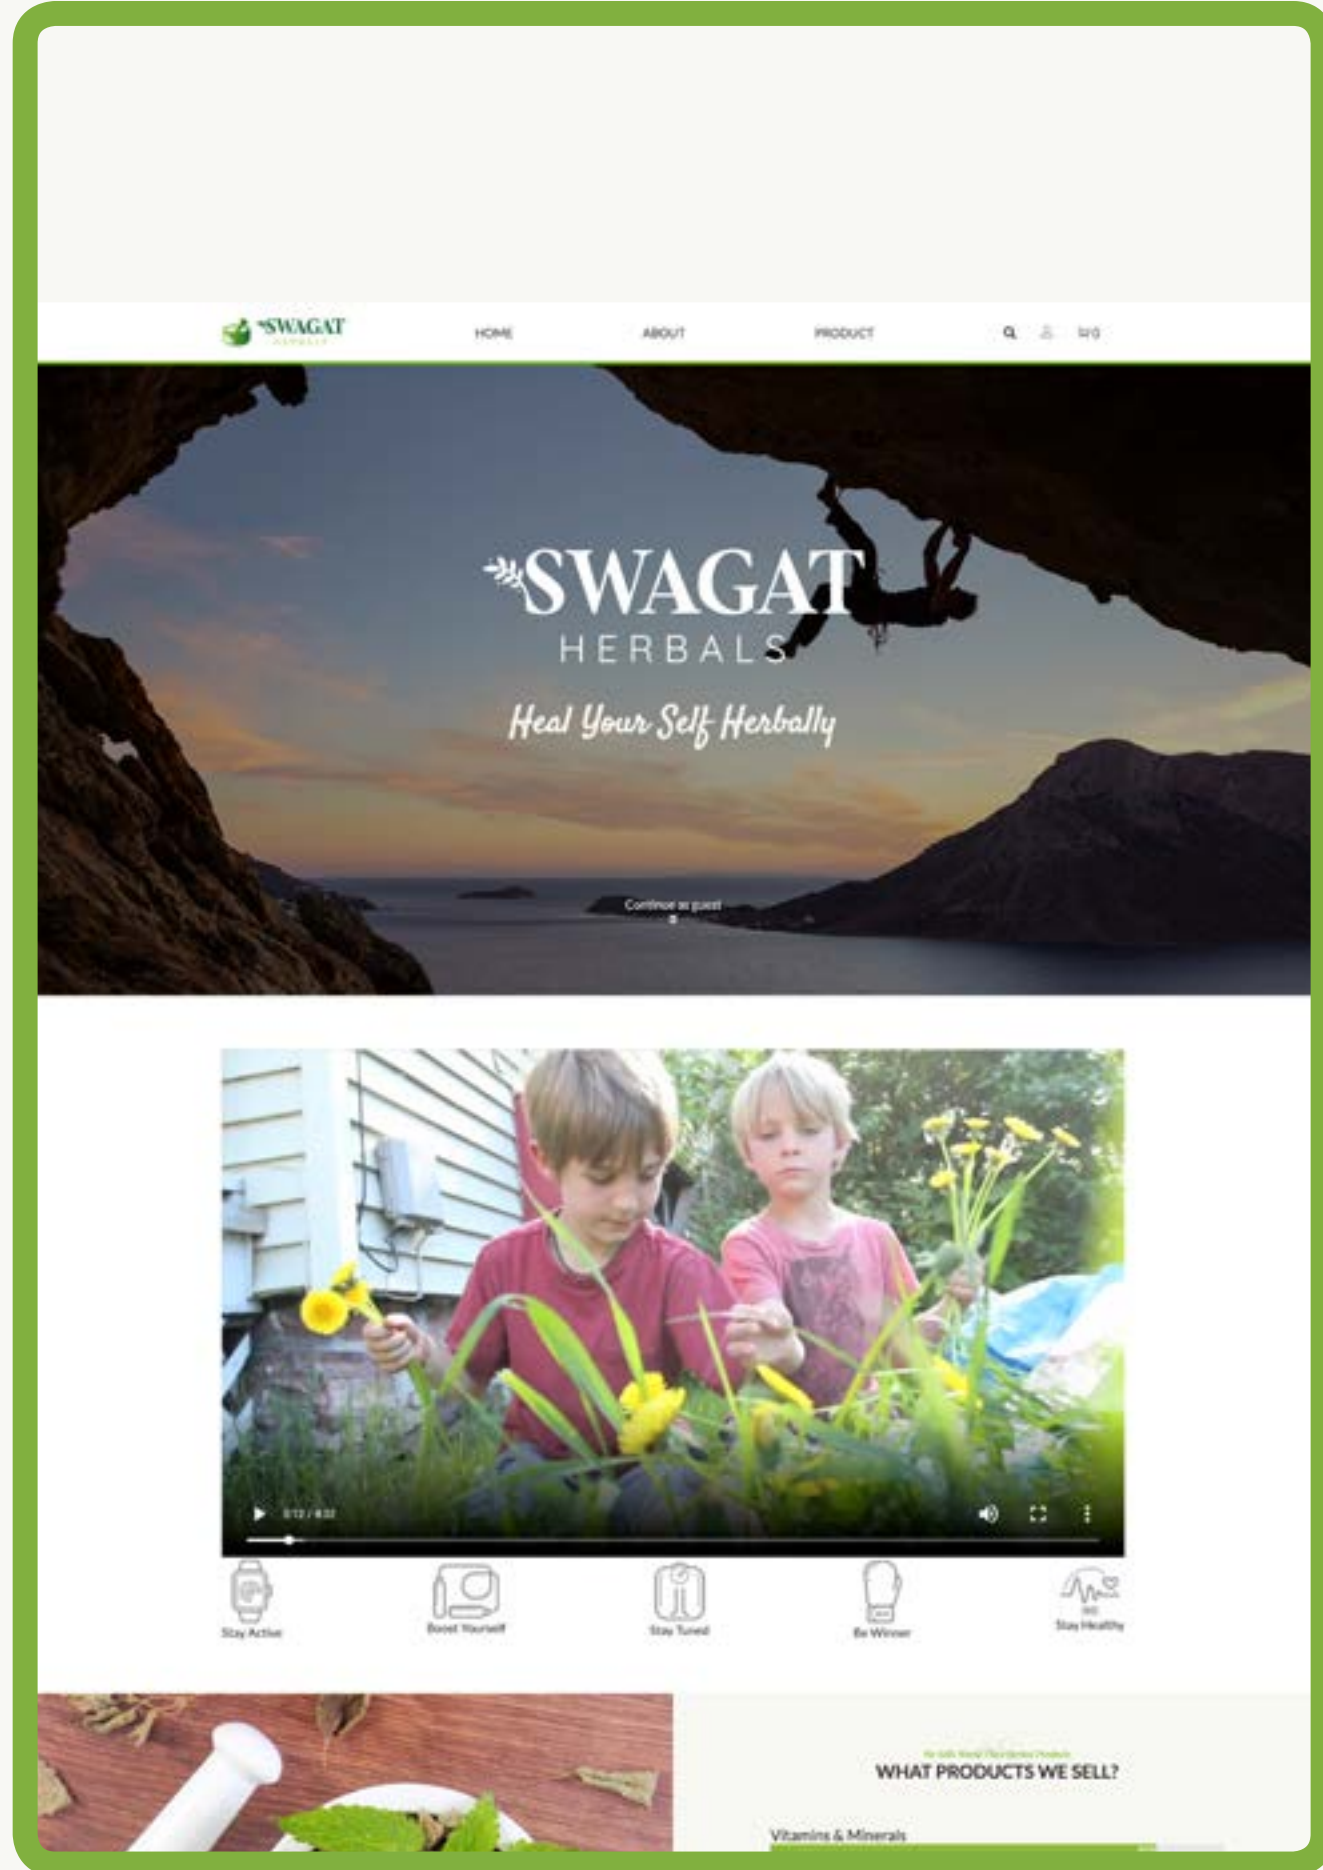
SWAGAT HERBALS

HOME ABOUT PRODUCT

0

SWAGAT HERBALS

Heal Your Self Herbally

Continue as guest

0:12 / 4:32

Stay Active

Boost Yourself

Stay Tuned

Be Winner

Stay Healthy

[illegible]

WHAT PRODUCTS WE SELL?

Vitamins & Minerals